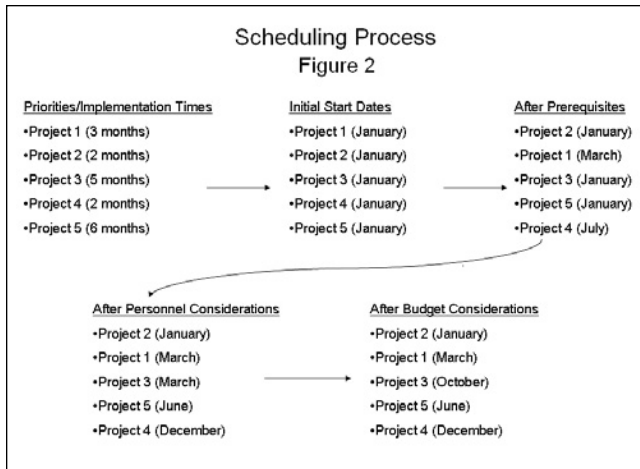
Scheduling Process
Figure 2

Priorities/Implementation Times
•Project 1 (3 months)
•Project 2 (2 months)
•Project 3 (5 months)
•Project 4 (2 months)
•Project 5 (6 months)

Initial Start Dates
•Project 1 (January)
•Project 2 (January)
•Project 3 (January)
•Project 4 (January)
•Project 5 (January)

After Prerequisites
•Project 2 (January)
•Project 1 (March)
•Project 3 (January)
•Project 5 (January)
•Project 4 (July)

After Personnel Considerations
•Project 2 (January)
•Project 1 (March)
•Project 3 (March)
•Project 5 (June)
•Project 4 (December)

After Budget Considerations
•Project 2 (January)
•Project 1 (March)
•Project 3 (October)
•Project 5 (June)
•Project 4 (December)